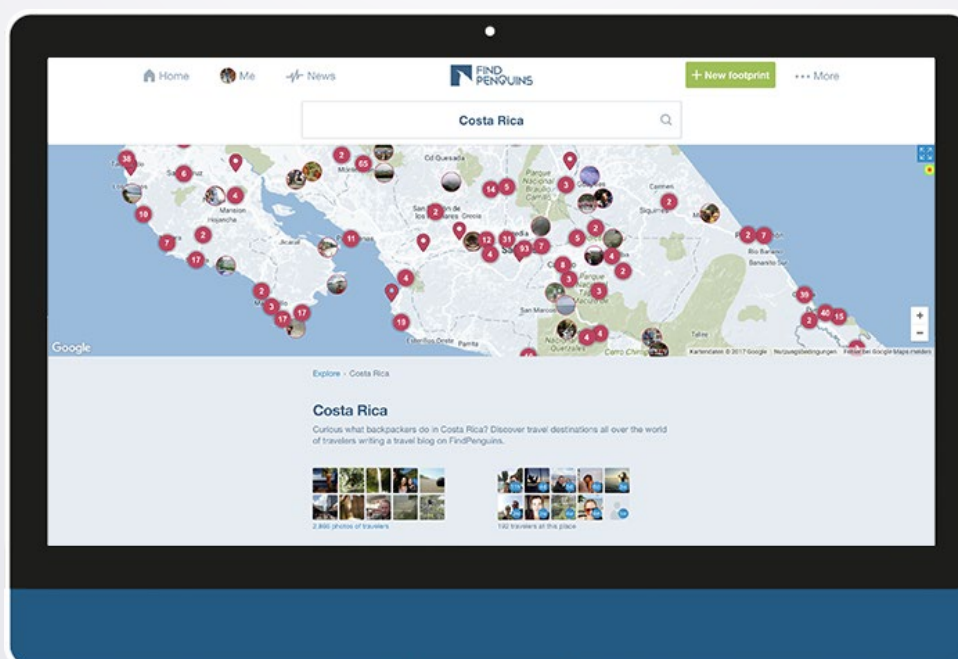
Home Me News FIND PENGUINS + New footprint ••• More

Costa Rica

38 6 2 65 Cd Quesada 14 5 3 2 Mansion Hojancha 4 10 7 2 17 11 Jicaral 2 12 31 93 7 5 2 4 2 7 Siquirres 2 7 4 2 3 2 3 17 17 4 19 39 2 40 15 4 4 Google

Kartendaten © 2017 Google Nutzungsbedingungen Fehler bei Google Maps melden

Explore › Costa Rica

Costa Rica

Curious what backpackers do in Costa Rica? Discover travel destinations all over the world of travelers writing a travel blog on FindPenguins.

2,866 photos of travelers

192 travelers at this place